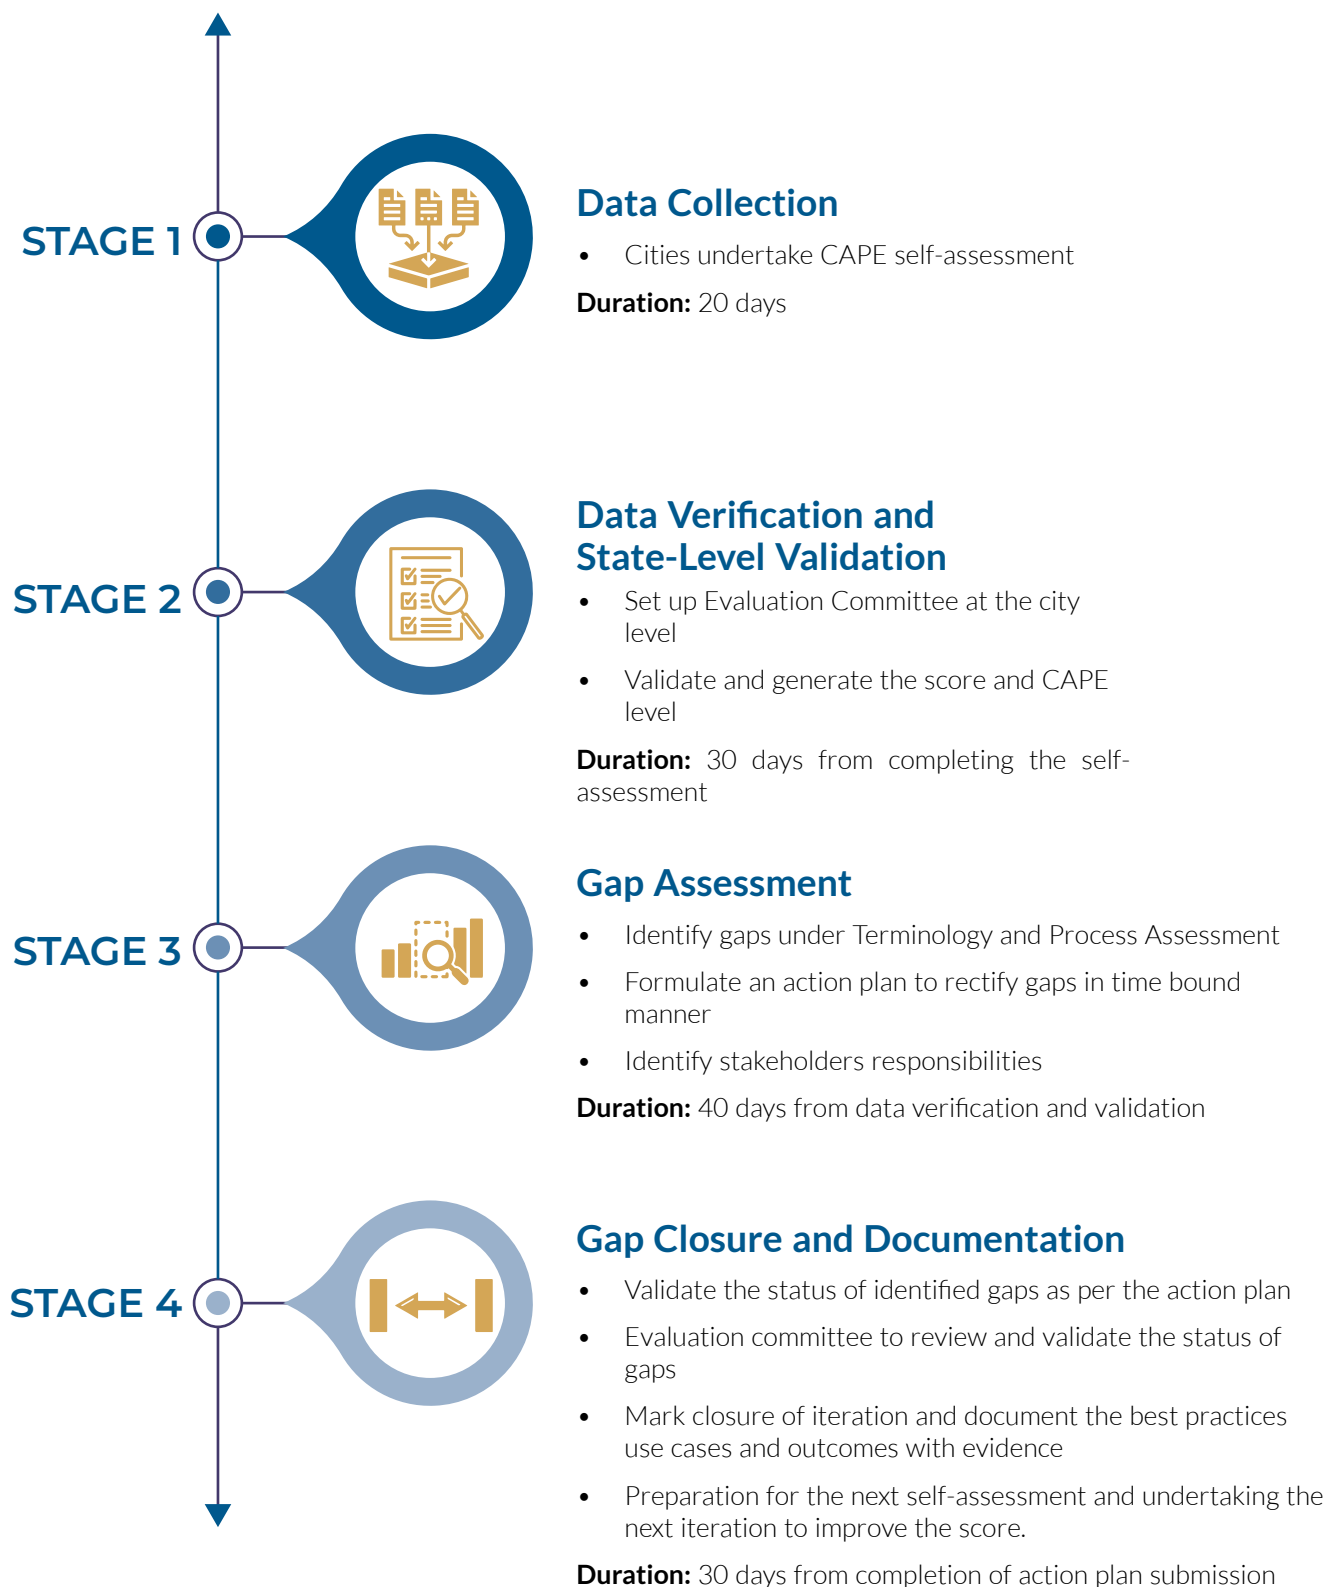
STAGE 1

Data Collection

- Cities undertake CAPE self-assessment

**Duration:** 20 days

STAGE 2

Data Verification and State-Level Validation

- Set up Evaluation Committee at the city level
- Validate and generate the score and CAPE level

**Duration:** 30 days from completing the self-assessment

STAGE 3

Gap Assessment

- Identify gaps under Terminology and Process Assessment
- Formulate an action plan to rectify gaps in time bound manner
- Identify stakeholders responsibilities

**Duration:** 40 days from data verification and validation

STAGE 4

Gap Closure and Documentation

- Validate the status of identified gaps as per the action plan
- Evaluation committee to review and validate the status of gaps
- Mark closure of iteration and document the best practices use cases and outcomes with evidence
- Preparation for the next self-assessment and undertaking the next iteration to improve the score.

**Duration:** 30 days from completion of action plan submission